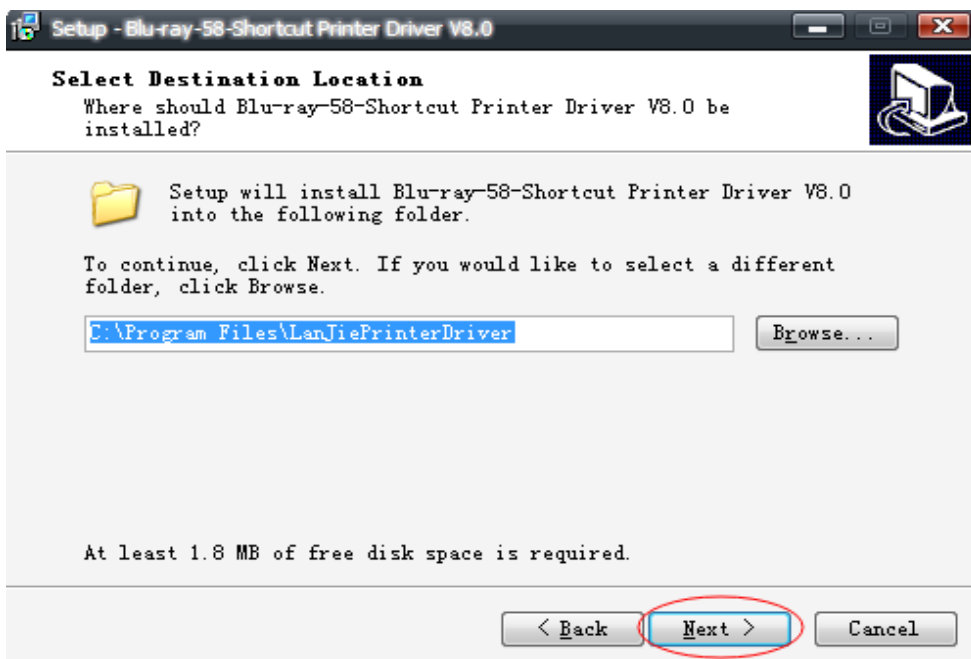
Setup - Blu-ray-58-Shortcut Printer Driver V8.0

Select Destination Location
Where should Blu-ray-58-Shortcut Printer Driver V8.0 be installed?

Setup will install Blu-ray-58-Shortcut Printer Driver V8.0 into the following folder.

To continue, click Next. If you would like to select a different folder, click Browse.

C:\Program Files\LanJiePrinterDriver

Browse...

At least 1.8 MB of free disk space is required.

< Back
Next >
Cancel